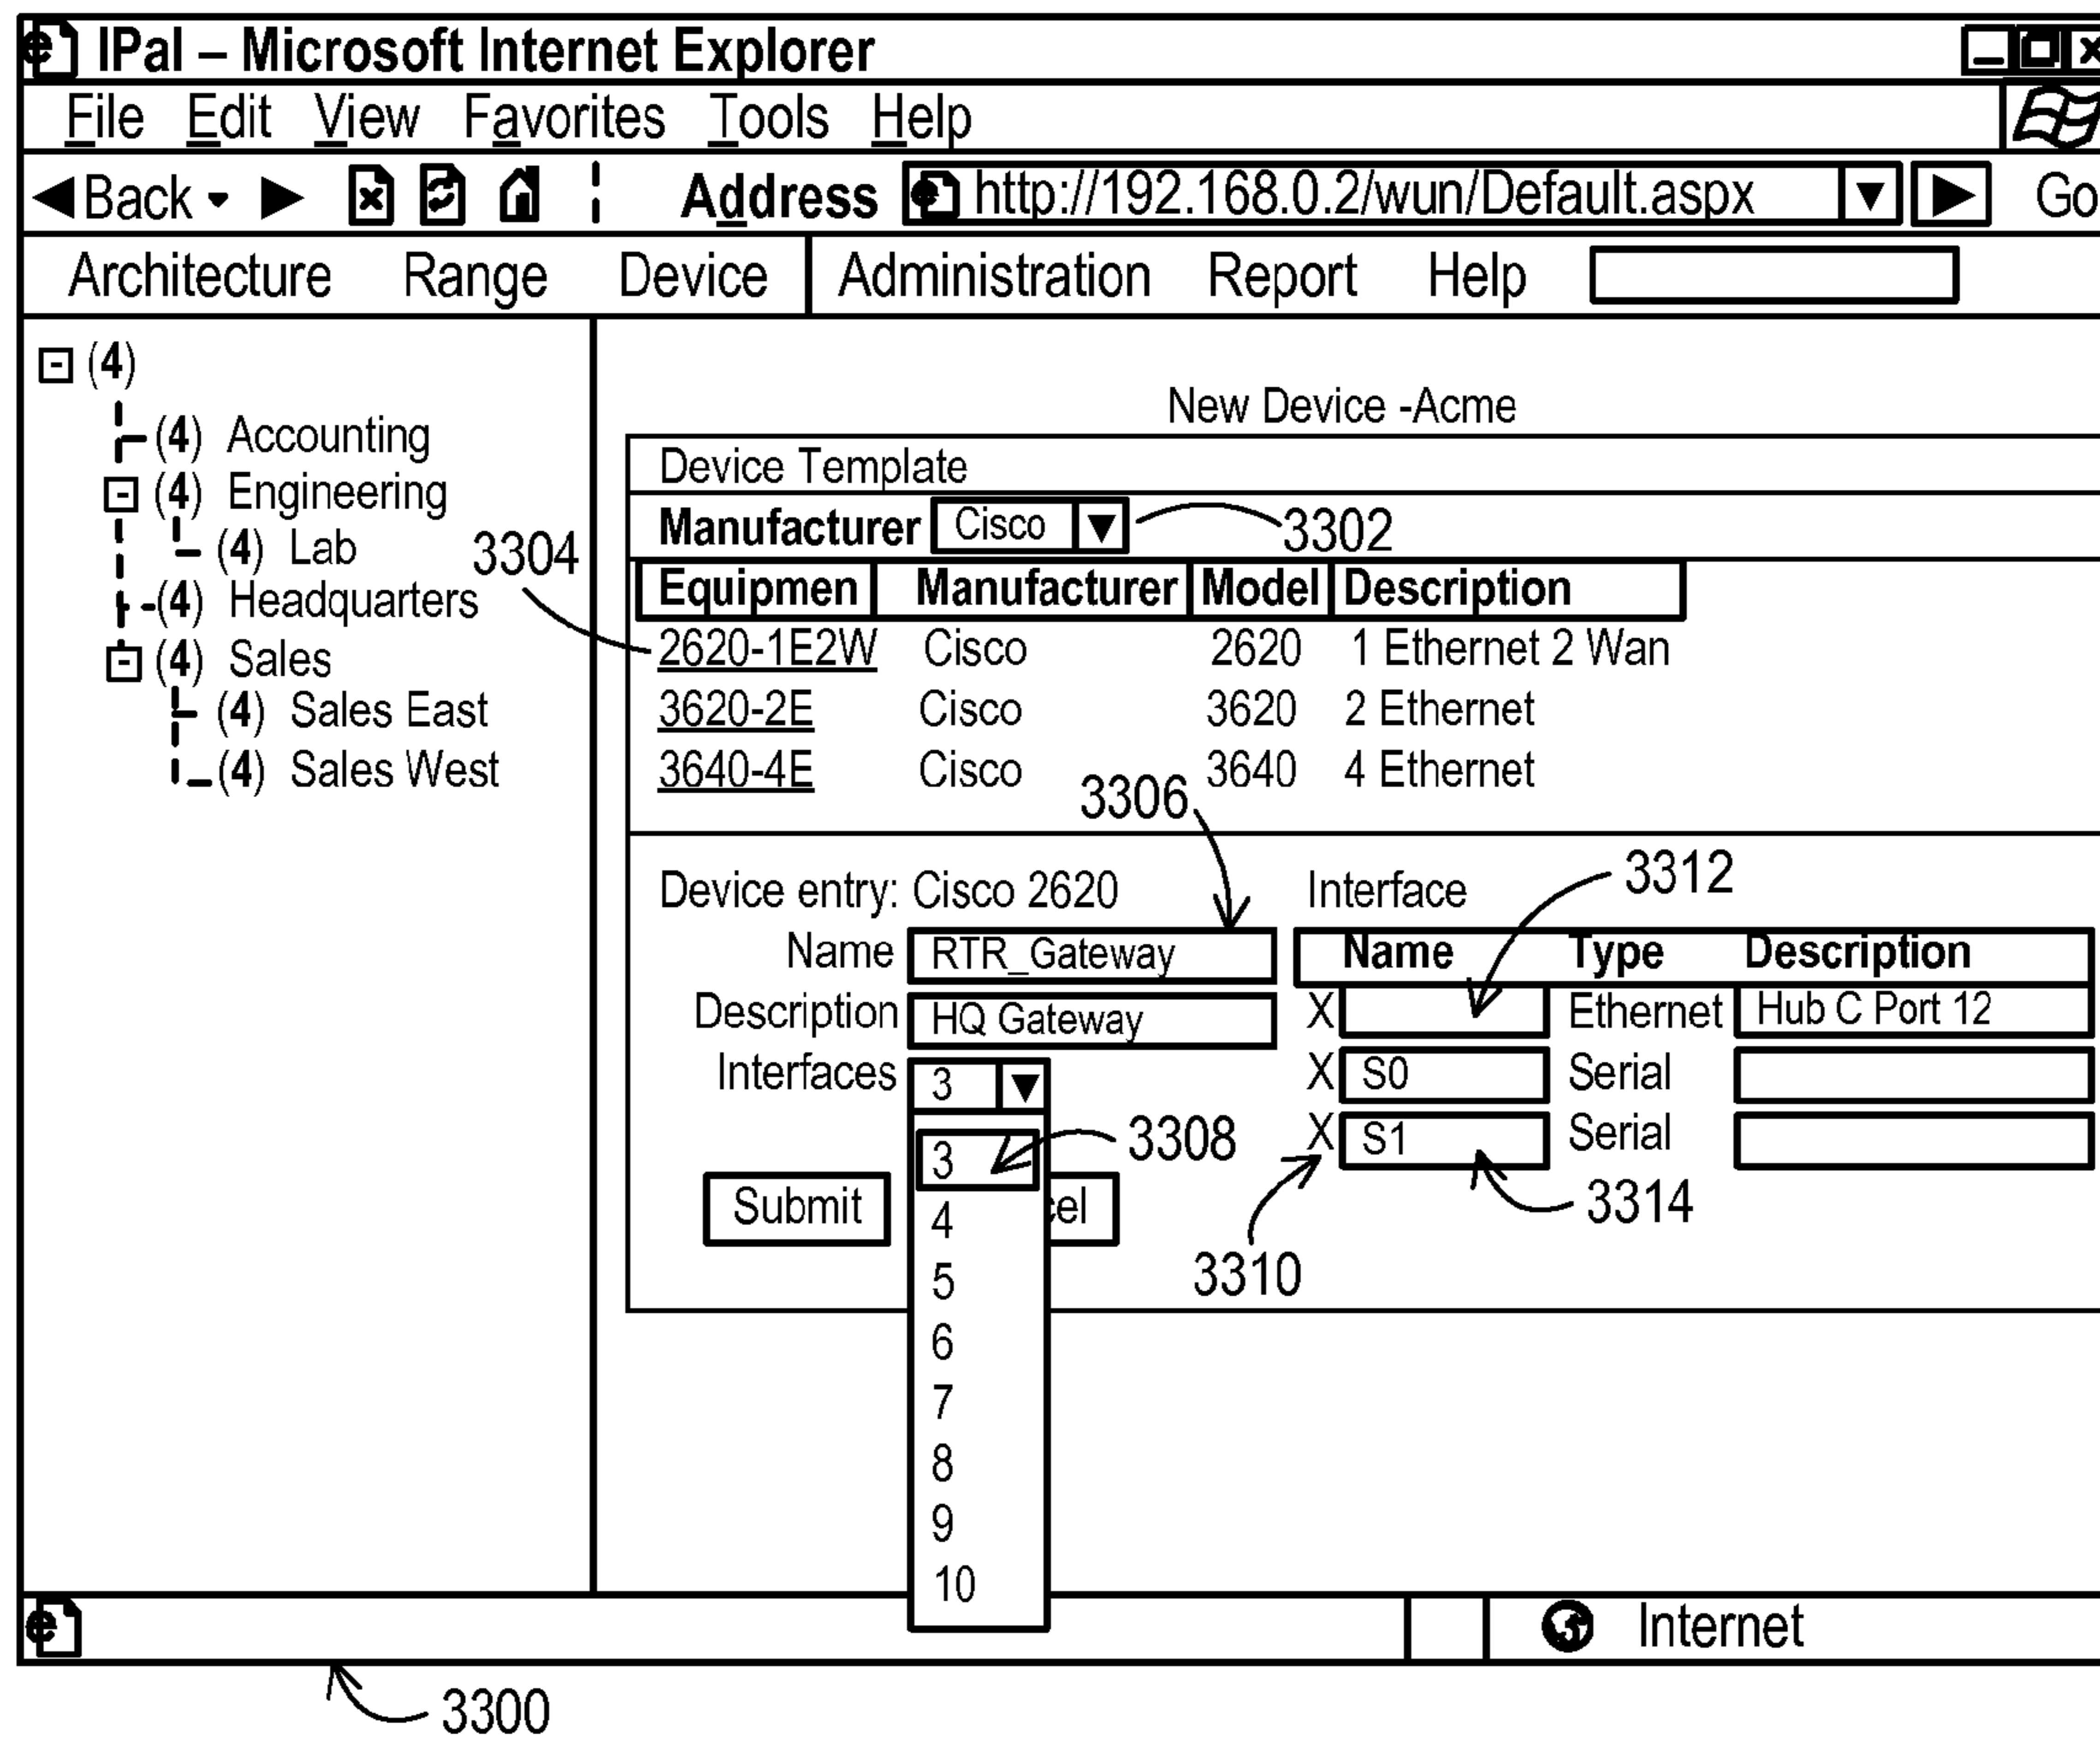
IPal – Microsoft Internet Explorer

File Edit View Favorites Tools Help

Back Address http://192.168.0.2/wun/Default.aspx Go

Architecture Range Device Administration Report Help

(4)
(4) Accounting
(4) Engineering
(4) Lab
(4) Headquarters
(4) Sales
(4) Sales East
(4) Sales West

3304

New Device -Acme

Device Template

Manufacturer Cisco 3302

| Equipmen | Manufacturer | Model | Description |
|---|---|---|---|
| 2620-1E2W | Cisco | 2620 | 1 Ethernet 2 Wan |
| 3620-2E | Cisco | 3620 | 2 Ethernet |
| 3640-4E | Cisco | 3640 | 4 Ethernet |

3306

Device entry: Cisco 2620
Name RTR_Gateway
Description HQ Gateway
Interfaces 3

3
4
5
6
7
8
9
10

3308

Submit
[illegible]el

Interface 3312

| | Name | Type | Description |
|---|---|---|---|
| X | | Ethernet | Hub C Port 12 |
| X | S0 | Serial | |
| X | S1 | Serial | |

3314
3310

Internet

3300